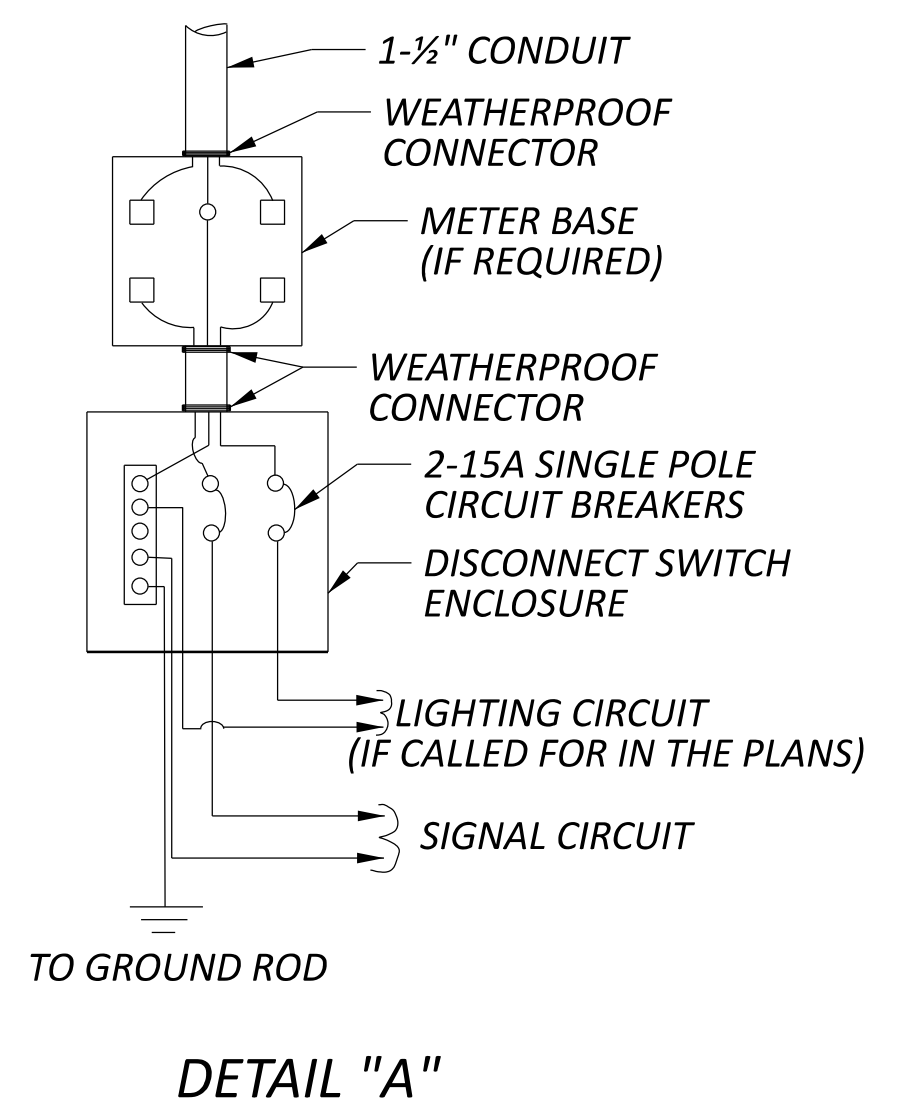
1-½" CONDUIT

WEATHERPROOF CONNECTOR

METER BASE (IF REQUIRED)

WEATHERPROOF CONNECTOR

2-15A SINGLE POLE CIRCUIT BREAKERS

DISCONNECT SWITCH ENCLOSURE

LIGHTING CIRCUIT (IF CALLED FOR IN THE PLANS)

SIGNAL CIRCUIT

TO GROUND ROD

DETAIL "A"